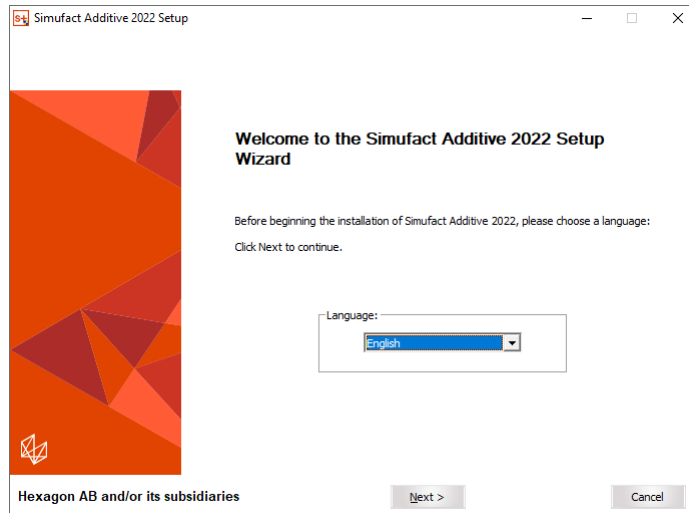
Simufact Additive 2022 Setup

Welcome to the Simufact Additive 2022 Setup Wizard

Before beginning the installation of Simufact Additive 2022, please choose a language:

Click Next to continue.

Language:

English

Hexagon AB and/or its subsidiaries

Next >

Cancel